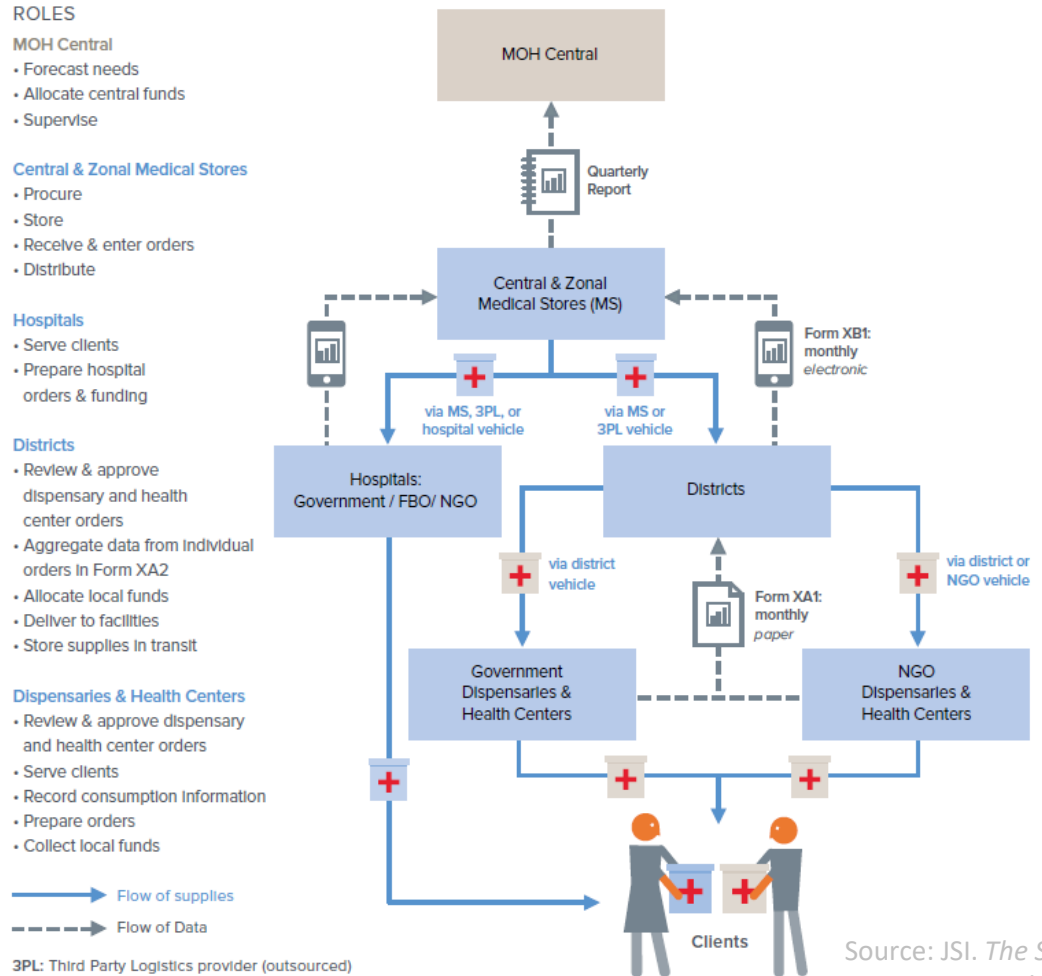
ROLES

MOH Central
• Forecast needs
• Allocate central funds
• Supervise

Central & Zonal Medical Stores
• Procure
• Store
• Receive & enter orders
• Distribute

Hospitals
• Serve clients
• Prepare hospital orders & funding

Districts
• Review & approve dispensary and health center orders
• Aggregate data from individual orders in Form XA2
• Allocate local funds
• Deliver to facilities
• Store supplies in transit

Dispensaries & Health Centers
• Review & approve dispensary and health center orders
• Serve clients
• Record consumption information
• Prepare orders
• Collect local funds

Flow of supplies
Flow of Data

3PL: Third Party Logistics provider (outsourced)

MOH Central

Quarterly Report

Central & Zonal Medical Stores (MS)

Form XB1: monthly electronic

via MS, 3PL, or hospital vehicle

via MS or 3PL vehicle

Hospitals: Government / FBO/ NGO

Districts

via district vehicle

via district or NGO vehicle

Form XA1: monthly paper

Government Dispensaries & Health Centers

NGO Dispensaries & Health Centers

Clients

Source: JSI. The S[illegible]